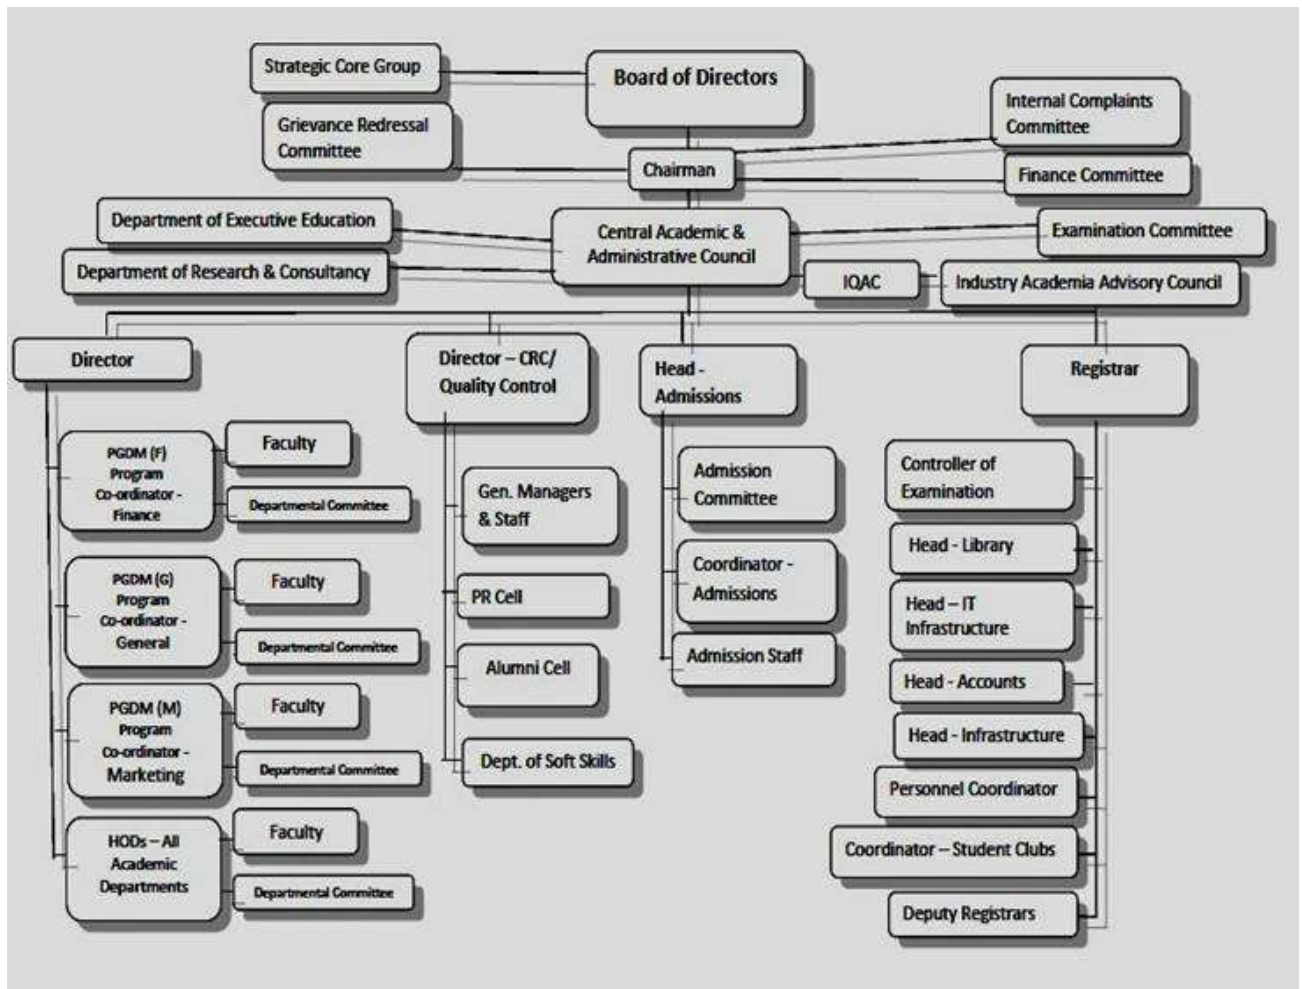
Strategic Core Group

Board of Directors

Grievance Redressal Committee

Internal Complaints Committee

Chairman

Finance Committee

Department of Executive Education

Central Academic & Administrative Council

Examination Committee

Department of Research & Consultancy

IQAC

Industry Academia Advisory Council

Director

Director – CRC/ Quality Control

Head - Admissions

Registrar

PGDM (F) Program Co-ordinator - Finance

Faculty

Departmental Committee

PGDM (G) Program Co-ordinator - General

Faculty

Departmental Committee

PGDM (M) Program Co-ordinator - Marketing

Faculty

Departmental Committee

HODs – All Academic Departments

Faculty

Departmental Committee

Gen. Managers & Staff

PR Cell

Alumni Cell

Dept. of Soft Skills

Admission Committee

Coordinator - Admissions

Admission Staff

Controller of Examination

Head - Library

Head – IT Infrastructure

Head - Accounts

Head - Infrastructure

Personnel Coordinator

Coordinator – Student Clubs

Deputy Registrars